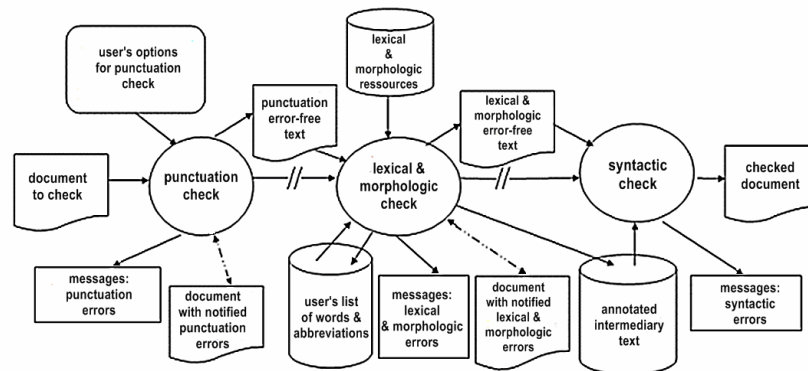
user's options for punctuation check

punctuation error-free text

lexical & morphologic ressources

lexical & morphologic error-free text

document to check

punctuation check

lexical & morphologic check

syntactic check

checked document

messages: punctuation errors

document with notified punctuation errors

user's list of words & abbreviations

messages: lexical & morphologic errors

document with notified lexical & morphologic errors

annotated intermediary text

messages: syntactic errors